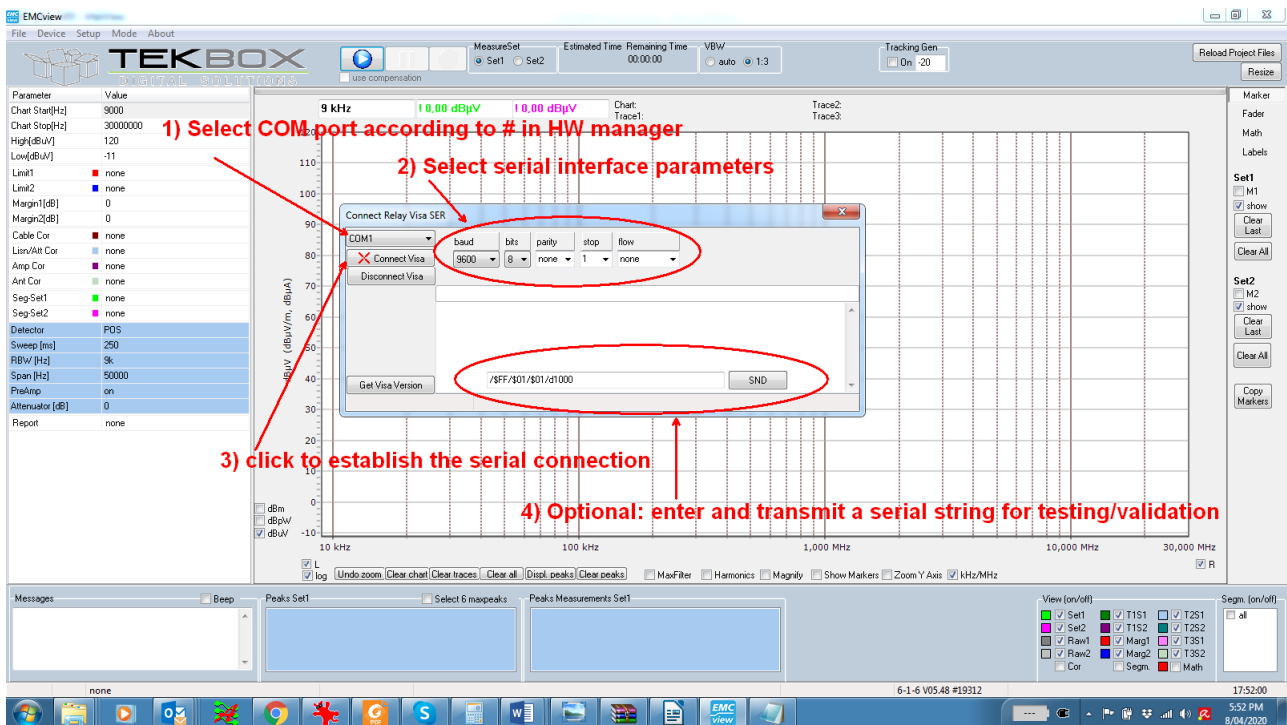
EMCview

File Device Setup Mode About

TEKBOX
DIGITAL SOLUTIONS

use compensation

MeasureSet
Set1 Set2

Estimated Time Remaining Time
00:00:00

VBW
auto 1:3

Tracking Gen
On -20

Reload Project Files
Resize

| Parameter | Value |
|---|---|
| Chart Start[Hz] | 9000 |
| Chart Stop[Hz] | 30000000 |
| High[dBuV] | 120 |
| Low[dBuV] | -11 |
| Limit1 | none |
| Limit2 | none |
| Margin1[dB] | 0 |
| Margin2[dB] | 0 |
| Cable Cor | none |
| Lisn/Att Cor | none |
| Amp Cor | none |
| Ant Cor | none |
| Seg-Set1 | none |
| Seg-Set2 | none |
| Detector | POS |
| Sweep [ms] | 250 |
| RBW [Hz] | 9k |
| Span [Hz] | 50000 |
| PreAmp | on |
| Attenuator [dB] | 0 |
| Report | none |

9 kHz
0,00 dBµV
0,00 dBµV
Chart:
Trace1:
Trace2:
Trace3:

1) Select COM port according to # in HW manager

2) Select serial interface parameters

Connect Relay Visa SER

COM1
Connect Visa
Disconnect Visa
Get Visa Version

baud bits parity stop flow
9600 8 none 1 none

/$FF/$01/$01/d1000
SND

3) click to establish the serial connection

4) Optional: enter and transmit a serial string for testing/validation

120 110 100 90 80 70 60 50 40 30 20 10 0 -10

dBuV (dBµV/m, dBµA)

dBm
dBpW
dBuV

10 kHz 100 kHz 1,000 MHz 10,000 MHz 30,000 MHz

L
log
Undo zoom Clear chart Clear traces Clear all Displ. peaks Clear peaks MaxFilter Harmonics Magnify Show Markers Zoom Y Axis kHz/MHz
R

Marker
Fader
Math
Labels

Set1
M1
show
Clear Last
Clear All

Set2
M2
show
Clear Last
Clear All

Copy Markers

Messages
Beep
Peaks Set1
Select 6 maxpeaks
Peaks Measurements Set1

View (on/off)
Set1 T1S1 T2S1
Set2 T1S2 T2S2
Raw1 Marg1 T3S1
Raw2 Marg2 T3S2
Cor Segm. Math

Segm. (on/off)
all

none
6-1-6 V05.48 #19312
17:52:00

5:52 PM
8/04/2020